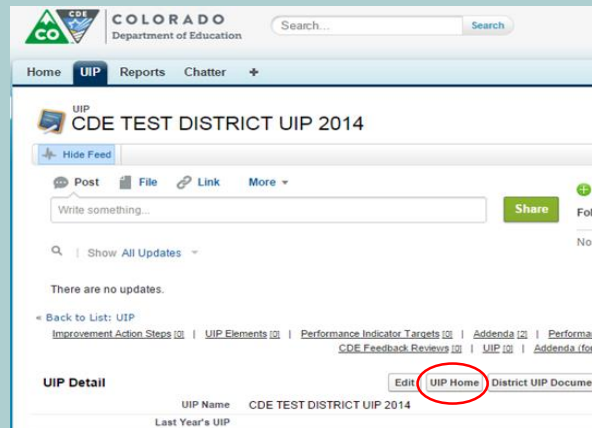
CO CDE COLORADO Department of Education

Search...

Search

Home UIP Reports Chatter +

UIP
CDE TEST DISTRICT UIP 2014

Hide Feed

Post File Link More

Write something...

Share

Fo

No

Show All Updates

There are no updates.

« Back to List: UIP
Improvement Action Steps [0] | UIP Elements [0] | Performance Indicator Targets [0] | Addenda [2] | Performa
CDE Feedback Reviews [0] | UIP [0] | Addenda (fo

UIP Detail

Edit UIP Home District UIP Docume

UIP Name CDE TEST DISTRICT UIP 2014

Last Year's UIP